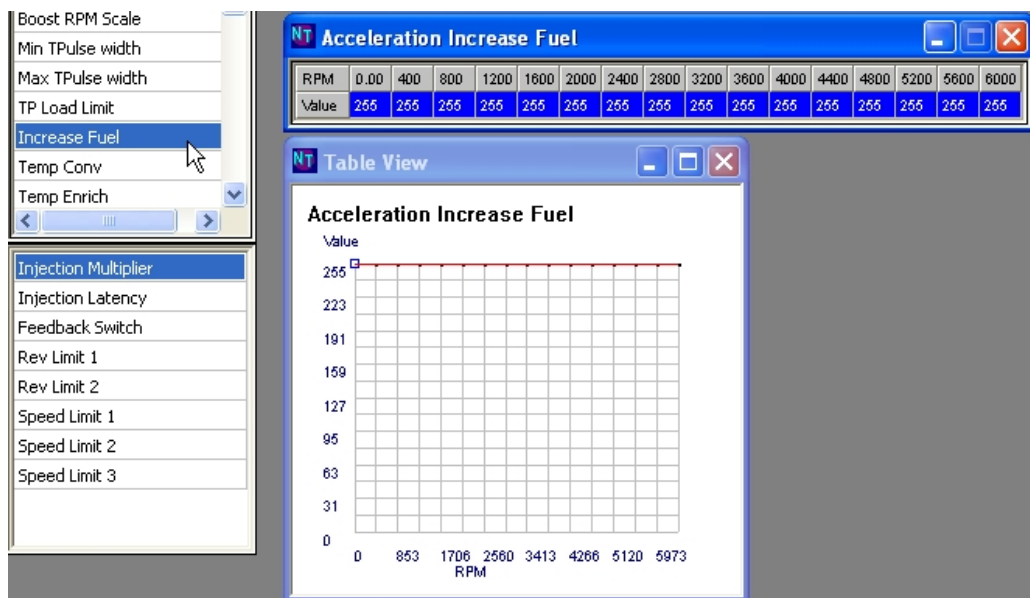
Boost RPM Scale
Min TPulse width
Max TPulse width
TP Load Limit
Increase Fuel
Temp Conv
Temp Enrich

Injection Multiplier
Injection Latency
Feedback Switch
Rev Limit 1
Rev Limit 2
Speed Limit 1
Speed Limit 2
Speed Limit 3

NT Acceleration Increase Fuel

| RPM | 0.00 | 400 | 800 | 1200 | 1600 | 2000 | 2400 | 2800 | 3200 | 3600 | 4000 | 4400 | 4800 | 5200 | 5600 | 6000 |
|---|---|---|---|---|---|---|---|---|---|---|---|---|---|---|---|---|
| Value | 255 | 255 | 255 | 255 | 255 | 255 | 255 | 255 | 255 | 255 | 255 | 255 | 255 | 255 | 255 | 255 |

NT Table View

Acceleration Increase Fuel

Value

255
223
191
159
127
95
63
31
0

0 853 1706 2560 3413 4266 5120 5973
RPM